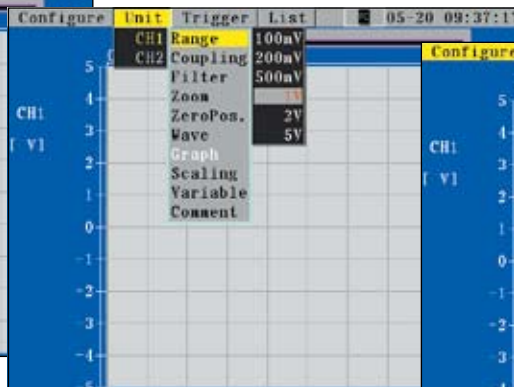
Configure Unit Trigger List 05-20 09:37:17

CH1 Range
CH2 Coupling
Filter
Zoom
ZeroPos.
Wave
Graph
Scaling
Variable
Comment

100mV
200mV
500mV
1V
2V
5V

CH1
[ V]

5
4
3
2
1
0
-1
-2
-3
-4

Configure

CH1
[ V]

5
4
3
2
1
0
-1
-2
-3